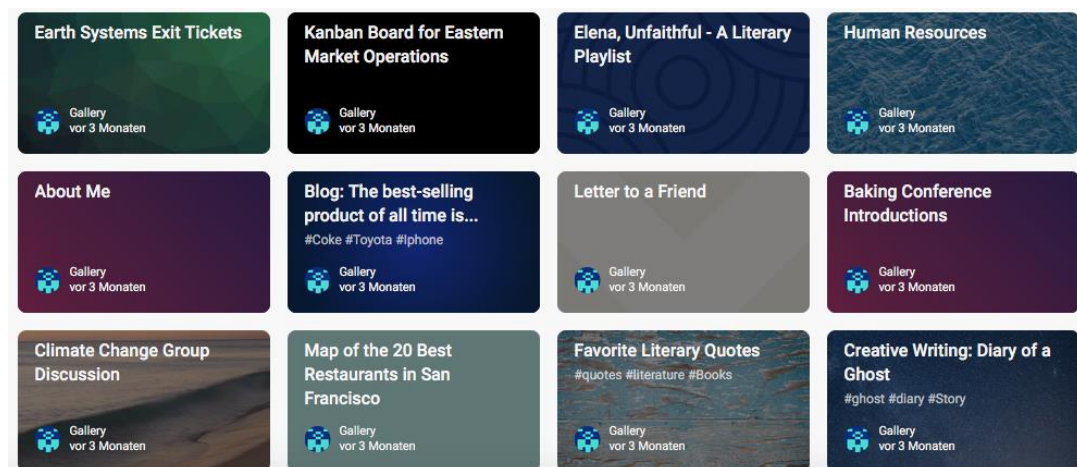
Earth Systems Exit Tickets

Gallery
vor 3 Monaten

Kanban Board for Eastern Market Operations

Gallery
vor 3 Monaten

Elena, Unfaithful - A Literary Playlist

Gallery
vor 3 Monaten

Human Resources

Gallery
vor 3 Monaten

About Me

Gallery
vor 3 Monaten

Blog: The best-selling product of all time is...

#Coke #Toyota #Iphone

Gallery
vor 3 Monaten

Letter to a Friend

Gallery
vor 3 Monaten

Baking Conference Introductions

Gallery
vor 3 Monaten

Climate Change Group Discussion

Gallery
vor 3 Monaten

Map of the 20 Best Restaurants in San Francisco

Gallery
vor 3 Monaten

Favorite Literary Quotes

#quotes #literature #Books

Gallery
vor 3 Monaten

Creative Writing: Diary of a Ghost

#ghost #diary #Story

Gallery
vor 3 Monaten